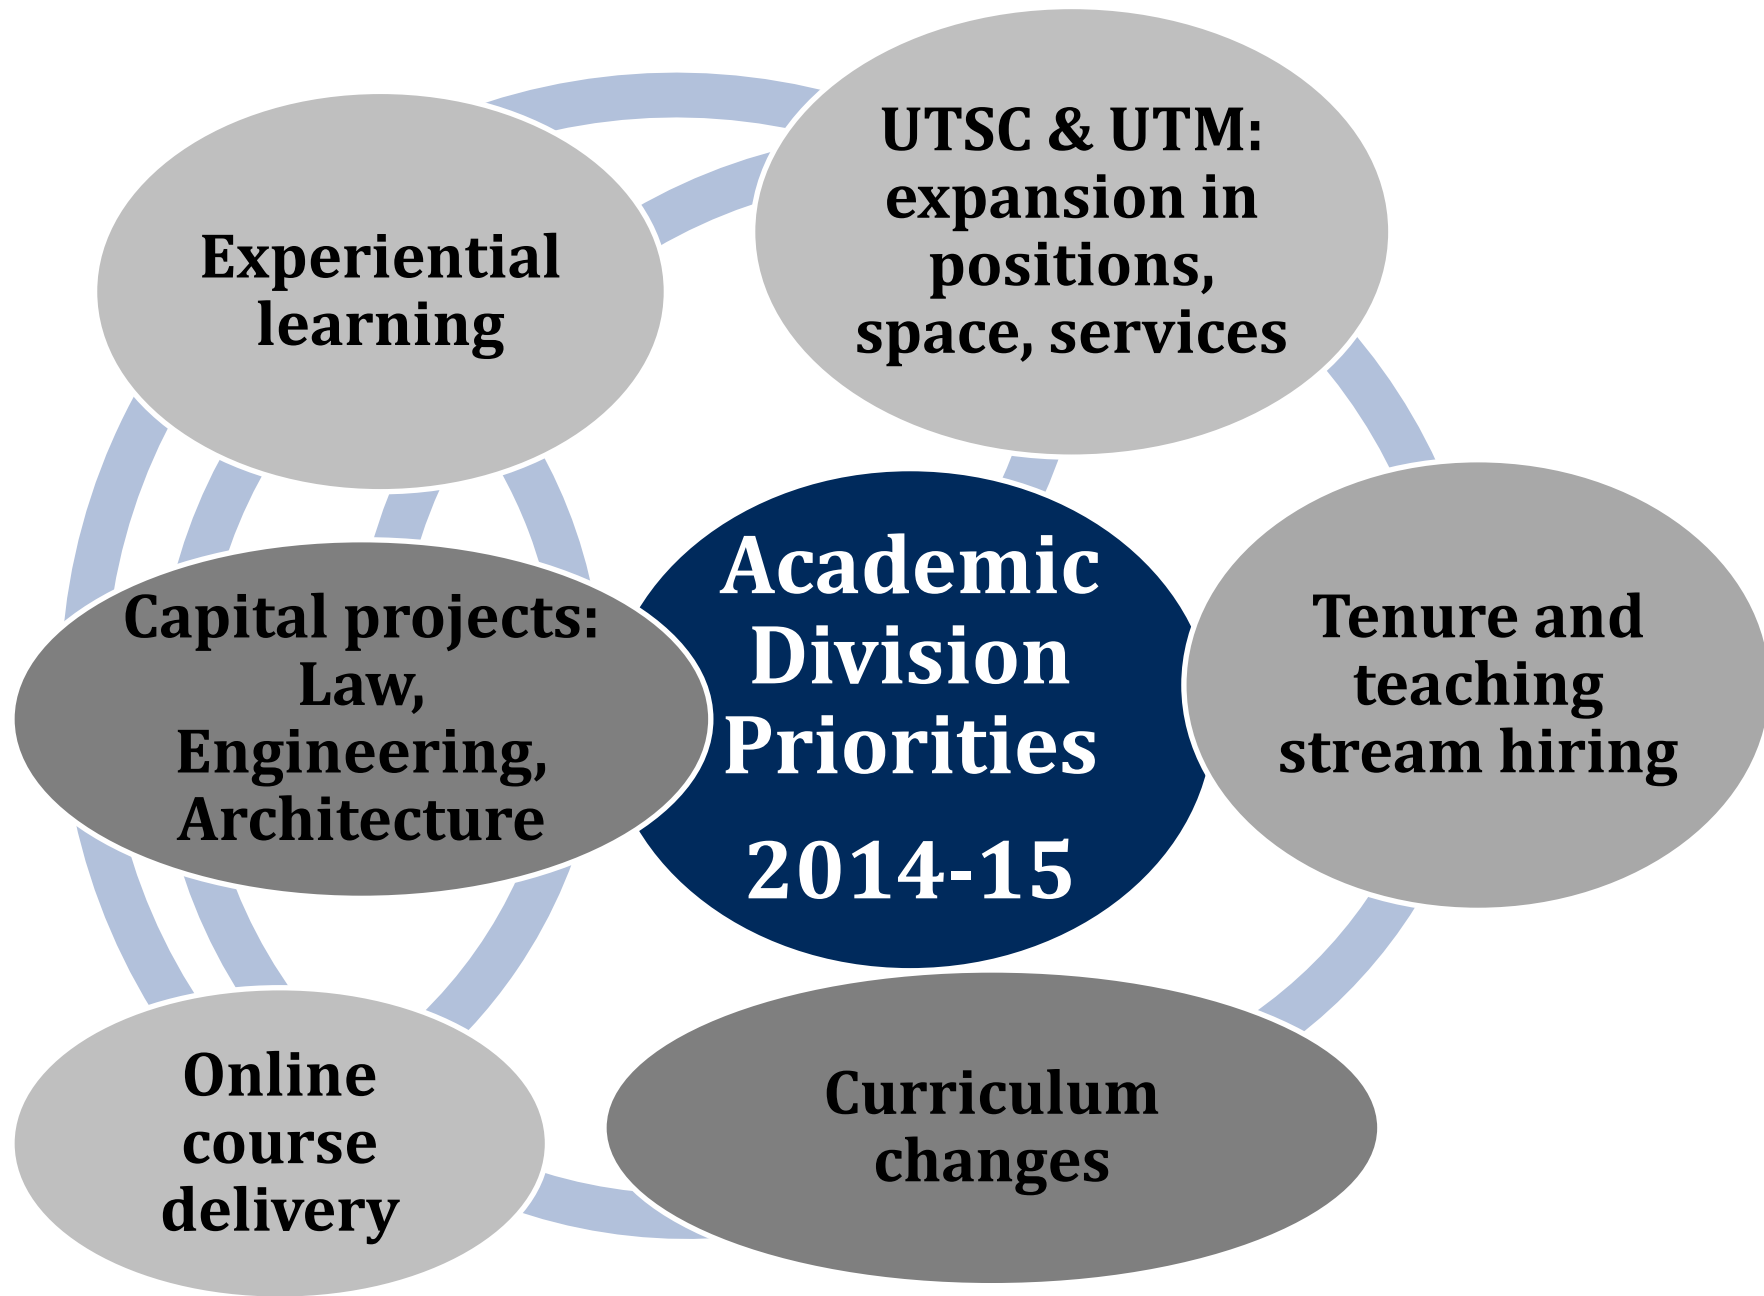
Academic Division Priorities 2014-15

Experiential learning

UTSC & UTM: expansion in positions, space, services

Tenure and teaching stream hiring

Curriculum changes

Online course delivery

Capital projects: Law, Engineering, Architecture